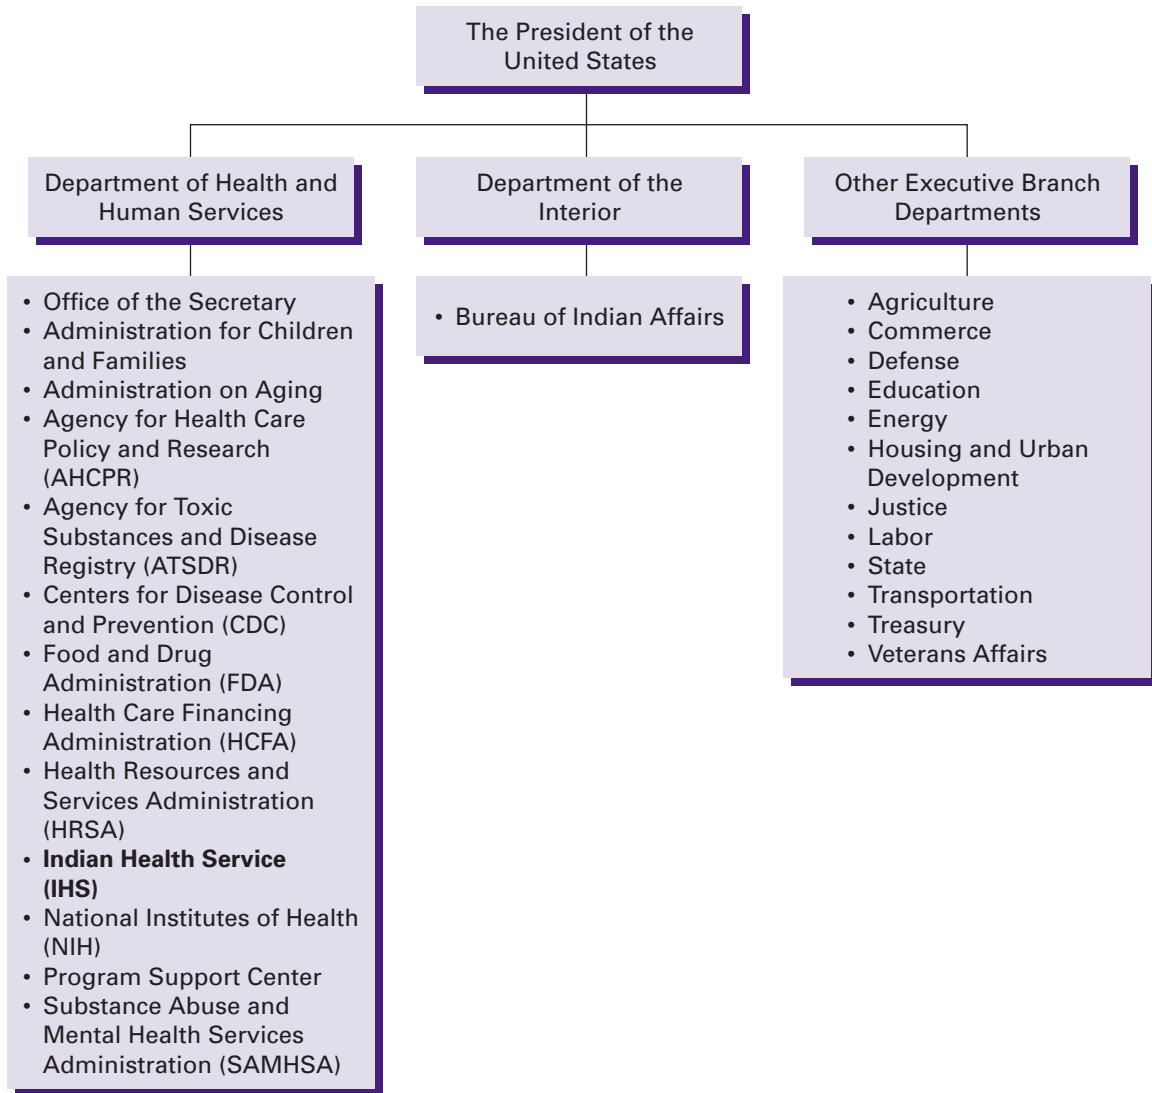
The President of the United States

Department of Health and Human Services

- Office of the Secretary
- Administration for Children and Families
- Administration on Aging
- Agency for Health Care Policy and Research (AHCPR)
- Agency for Toxic Substances and Disease Registry (ATSDR)
- Centers for Disease Control and Prevention (CDC)
- Food and Drug Administration (FDA)
- Health Care Financing Administration (HCFA)
- Health Resources and Services Administration (HRSA)
- **Indian Health Service (IHS)**
- National Institutes of Health (NIH)
- Program Support Center
- Substance Abuse and Mental Health Services Administration (SAMHSA)

Department of the Interior

- Bureau of Indian Affairs

Other Executive Branch Departments

- Agriculture
- Commerce
- Defense
- Education
- Energy
- Housing and Urban Development
- Justice
- Labor
- State
- Transportation
- Treasury
- Veterans Affairs